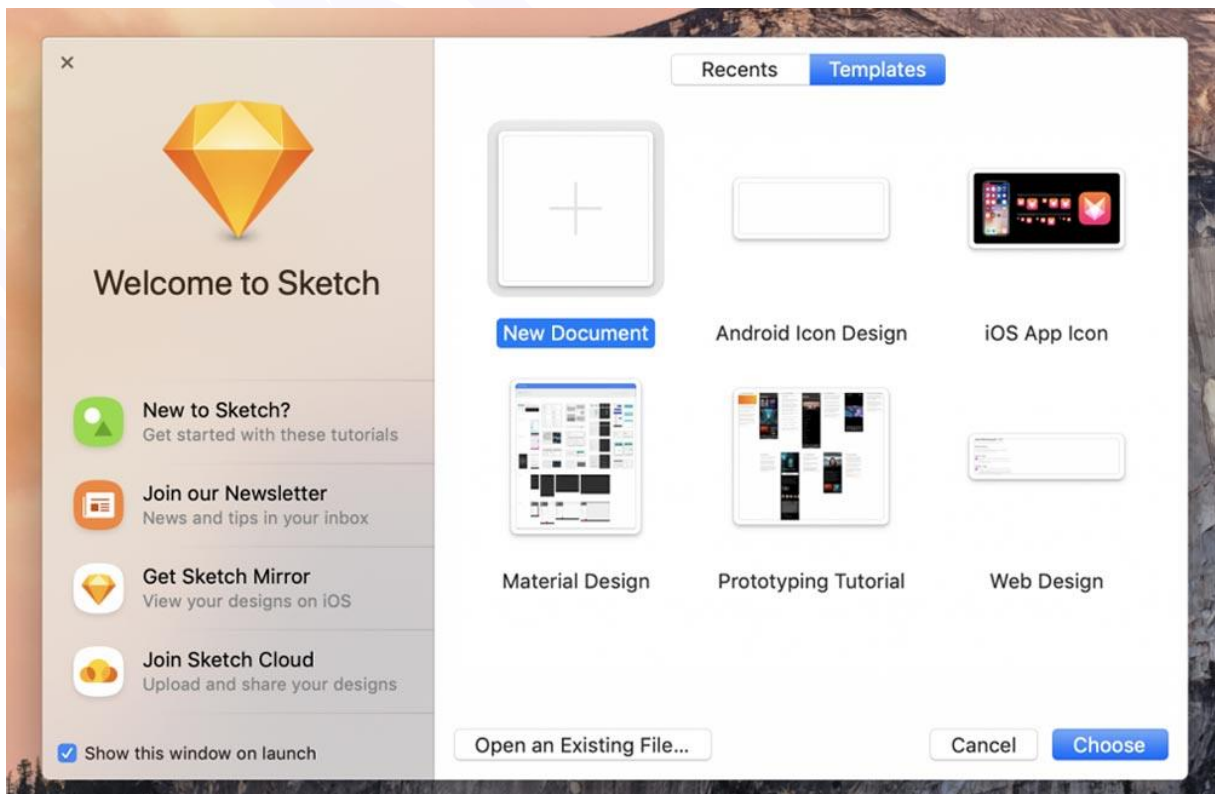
×

Welcome to Sketch

New to Sketch?
Get started with these tutorials

Join our Newsletter
News and tips in your inbox

Get Sketch Mirror
View your designs on iOS

Join Sketch Cloud
Upload and share your designs

Show this window on launch

Recents | Templates

New Document
Android Icon Design
iOS App Icon
Material Design
Prototyping Tutorial
Web Design

Open an Existing File...
Cancel
Choose